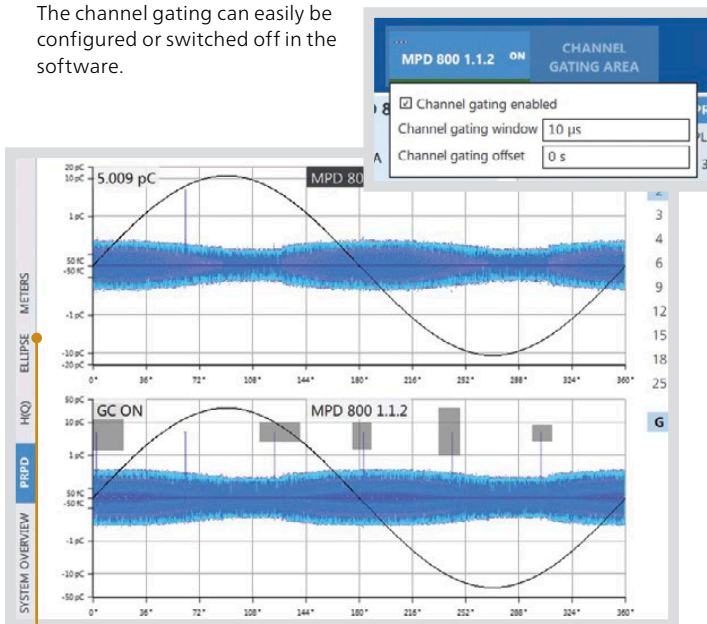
The channel gating can easily be configured or switched off in the software.

MPD 800 1.1.2 ON

CHANNEL GATING AREA

☑ Channel gating enabled

Channel gating window 10 µs

Channel gating offset 0 s

METERS

ELLIPSE

H(Q)

PRPD

SYSTEM OVERVIEW

20 pC
10 pC
5.009 pC
MPD 80
1 pC
50 fC
-50 fC
-1 pC
-10 pC
-20 pC
0° 36° 72° 108° 144° 180° 216° 252° 288° 324° 360°

50 pC
10 pC
GC ON
MPD 800 1.1.2
1 pC
50 fC
-50 fC
-1 pC
-10 pC
-50 pC
0° 36° 72° 108° 144° 180° 216° 252° 288° 324° 360°

2
3
4
6
9
12
15
18
25

G